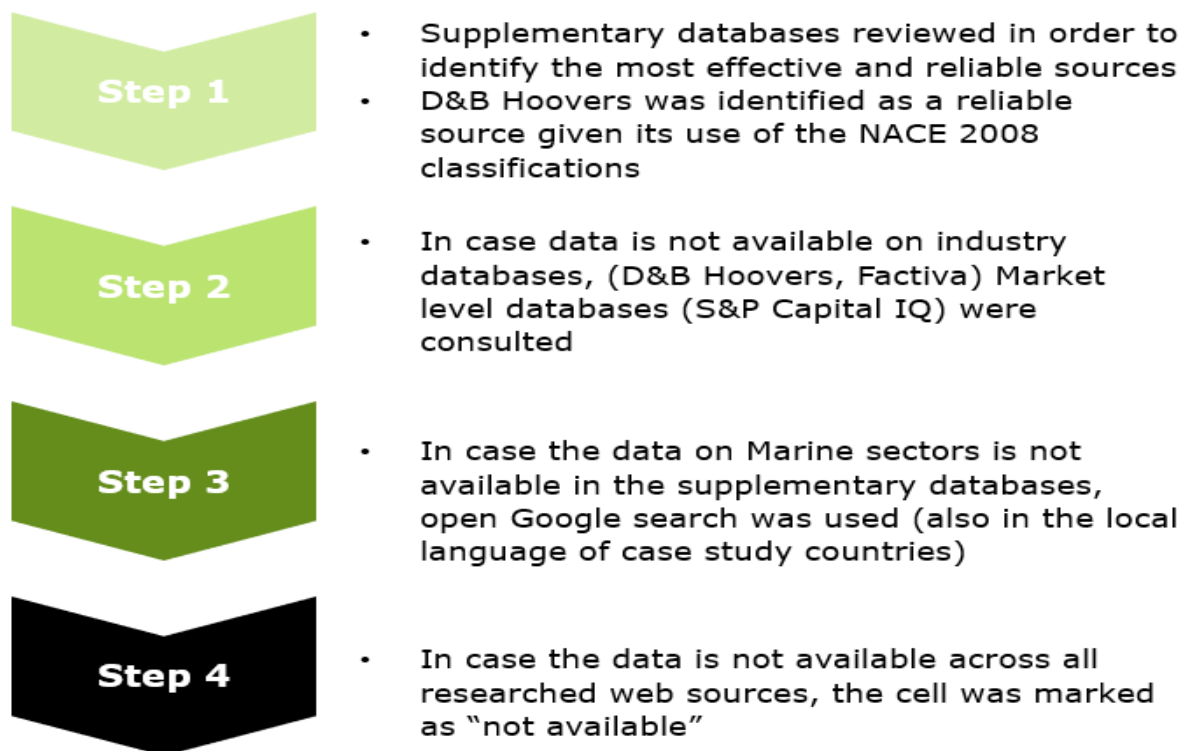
Step 1

• Supplementary databases reviewed in order to identify the most effective and reliable sources
• D&B Hoovers was identified as a reliable source given its use of the NACE 2008 classifications

Step 2

• In case data is not available on industry databases, (D&B Hoovers, Factiva) Market level databases (S&P Capital IQ) were consulted

Step 3

• In case the data on Marine sectors is not available in the supplementary databases, open Google search was used (also in the local language of case study countries)

Step 4

• In case the data is not available across all researched web sources, the cell was marked as “not available”